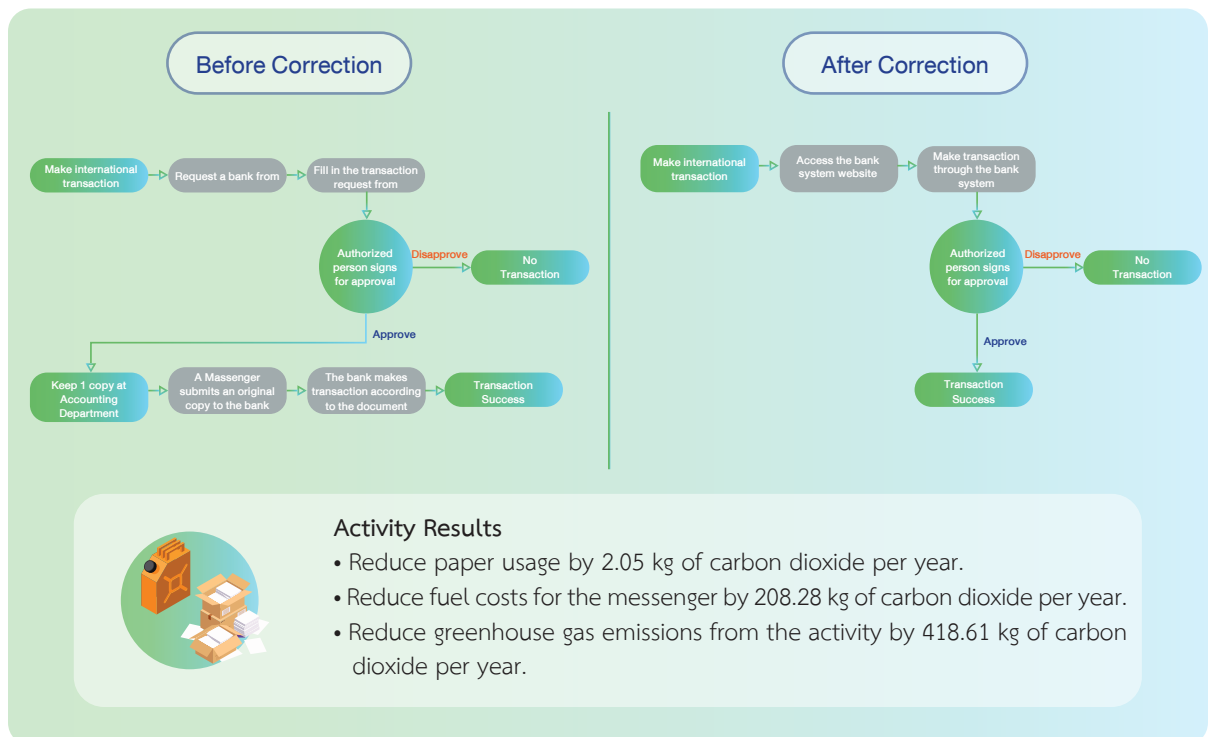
Before Correction

Make international transaction

Request a bank from

Fill in the transaction request from

Authorized person signs for approval

Disapprove

No Transaction

Approve

Keep 1 copy at Accounting Department

A Massenger submits an original copy to the bank

The bank makes transaction according to the document

Transaction Success

After Correction

Make international transaction

Access the bank system website

Make transaction through the bank system

Authorized person signs for approval

Disapprove

No Transaction

Approve

Transaction Success

Activity Results

• Reduce paper usage by 2.05 kg of carbon dioxide per year.

• Reduce fuel costs for the messenger by 208.28 kg of carbon dioxide per year.

• Reduce greenhouse gas emissions from the activity by 418.61 kg of carbon dioxide per year.